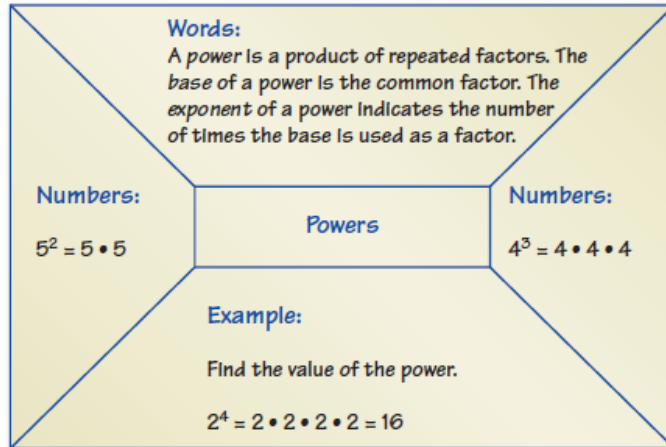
Words:
A power is a product of repeated factors. The base of a power is the common factor. The exponent of a power indicates the number of times the base is used as a factor.

Numbers:

$5^2 = 5 \cdot 5$

Powers

Numbers:

$4^3 = 4 \cdot 4 \cdot 4$

Example:

Find the value of the power.

$2^4 = 2 \cdot 2 \cdot 2 \cdot 2 = 16$